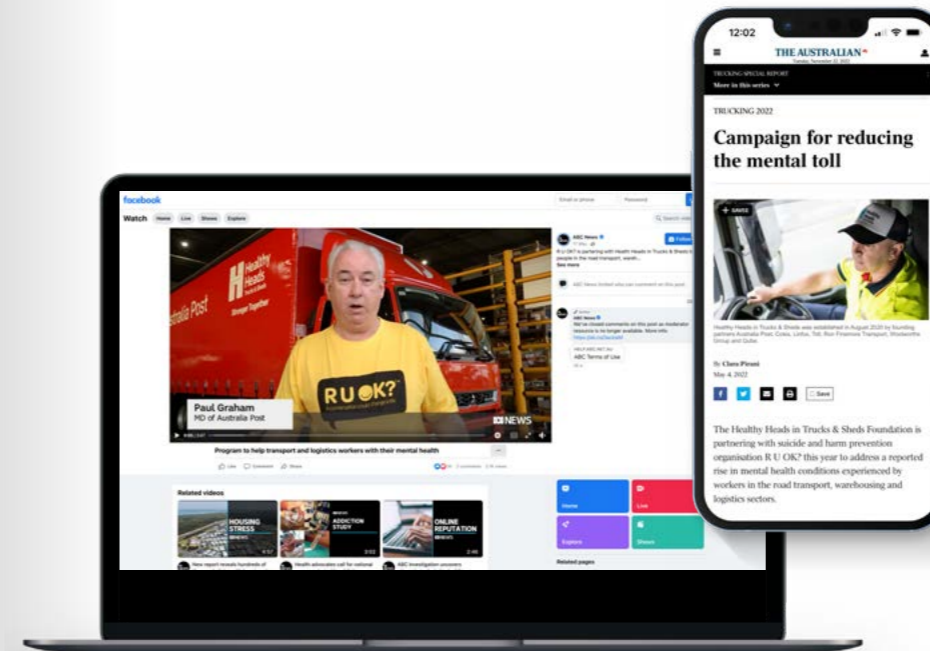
facebook

Email or phone

Password

Watch Home Live Shows Explore

Search videos

Healthy Heads

Australia Post

Paul Graham
MD of Australia Post

RU OK?

NEWS

ABC News

Follow

R U OK? is partnering with Healthy Heads in Trucks & Sheds to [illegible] people in the road transport, wareh...
See more

ABC News limited who can comment on this post.

ABC News

We've closed comments on this post as moderator resources is no longer available. More info.

ABC Terms of Use

Program to help transport and logistics workers with their mental health

Like Comment Share

Related videos

HOUSING STRESS

ADDICTION STUDY

ONLINE REPUTATION

New report reveals hundreds of

Health advocates call for national

ABC investigation uncovers

Home

Live

Explore

Shows

Related pages

12:02

THE AUSTRALIAN

TRUCKING SPECIAL REPORT
More in this series

TRUCKING 2022

Campaign for reducing the mental toll

+ SAVE

Healthy Heads in Trucks & Sheds was established in August 2020 by founding partners Australia Post, Coles, Linfox, Toll, Ron Finemore Transport, Woolworths Group and Qube.

By Clara Pirani
May 4, 2022

Save

The Healthy Heads in Trucks & Sheds Foundation is partnering with suicide and harm prevention organisation R U OK? this year to address a reported rise in mental health conditions experienced by workers in the road transport, warehousing and logistics sectors.